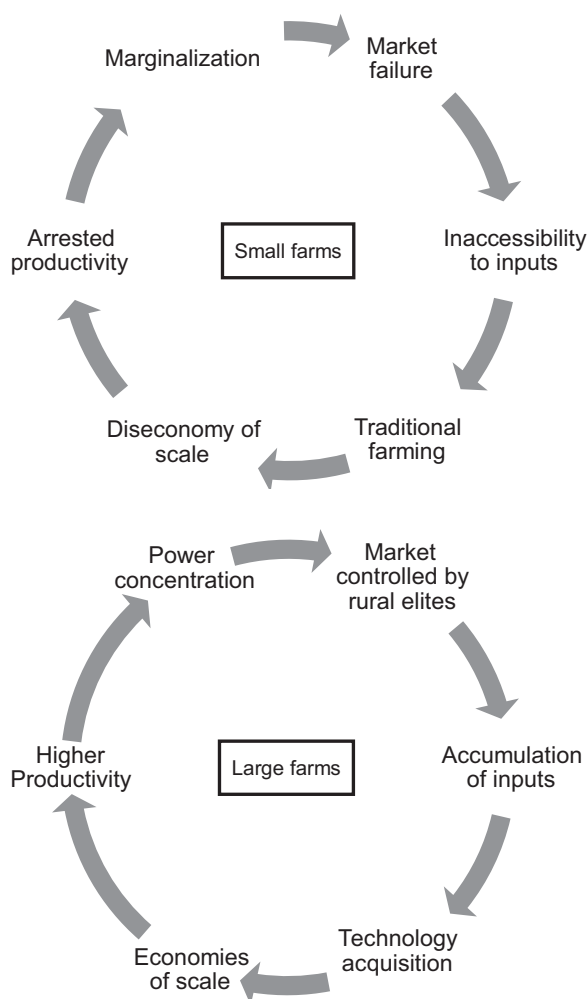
Marginalization

Market failure

Small farms

Arrested productivity

Inaccessibility to inputs

Diseconomy of scale

Traditional farming

Power concentration

Market controlled by rural elites

Large farms

Higher Productivity

Accumulation of inputs

Economies of scale

Technology acquisition